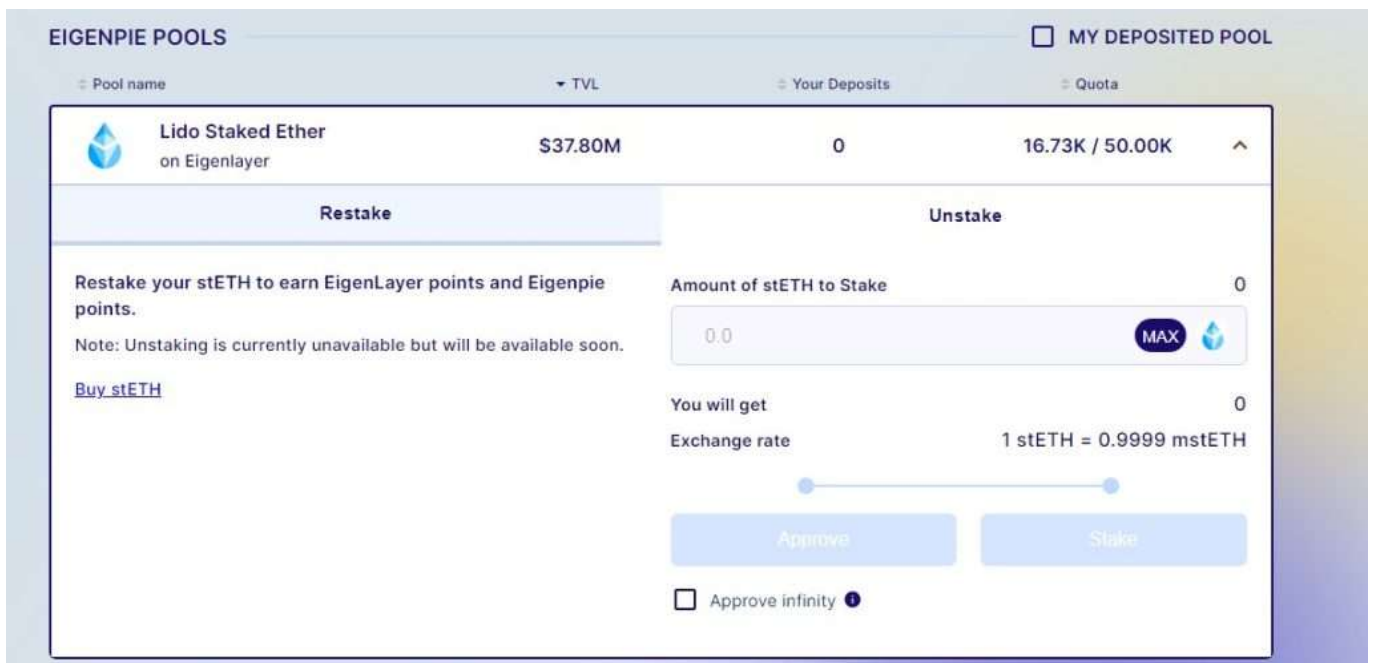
EIGENPIE POOLS

MY DEPOSITED POOL

| Pool name | TVL | Your Deposits | Quota |
|---|---|---|---|
| Lido Staked Ether on Eigenlayer | $37.80M | 0 | 16.73K / 50.00K |

Restake

Unstake

Restake your stETH to earn EigenLayer points and Eigenpie points.

Note: Unstaking is currently unavailable but will be available soon.

Buy stETH

Amount of stETH to Stake 0

0.0

MAX

You will get 0

Exchange rate 1 stETH = 0.9999 mstETH

Approve

Stake

Approve infinity